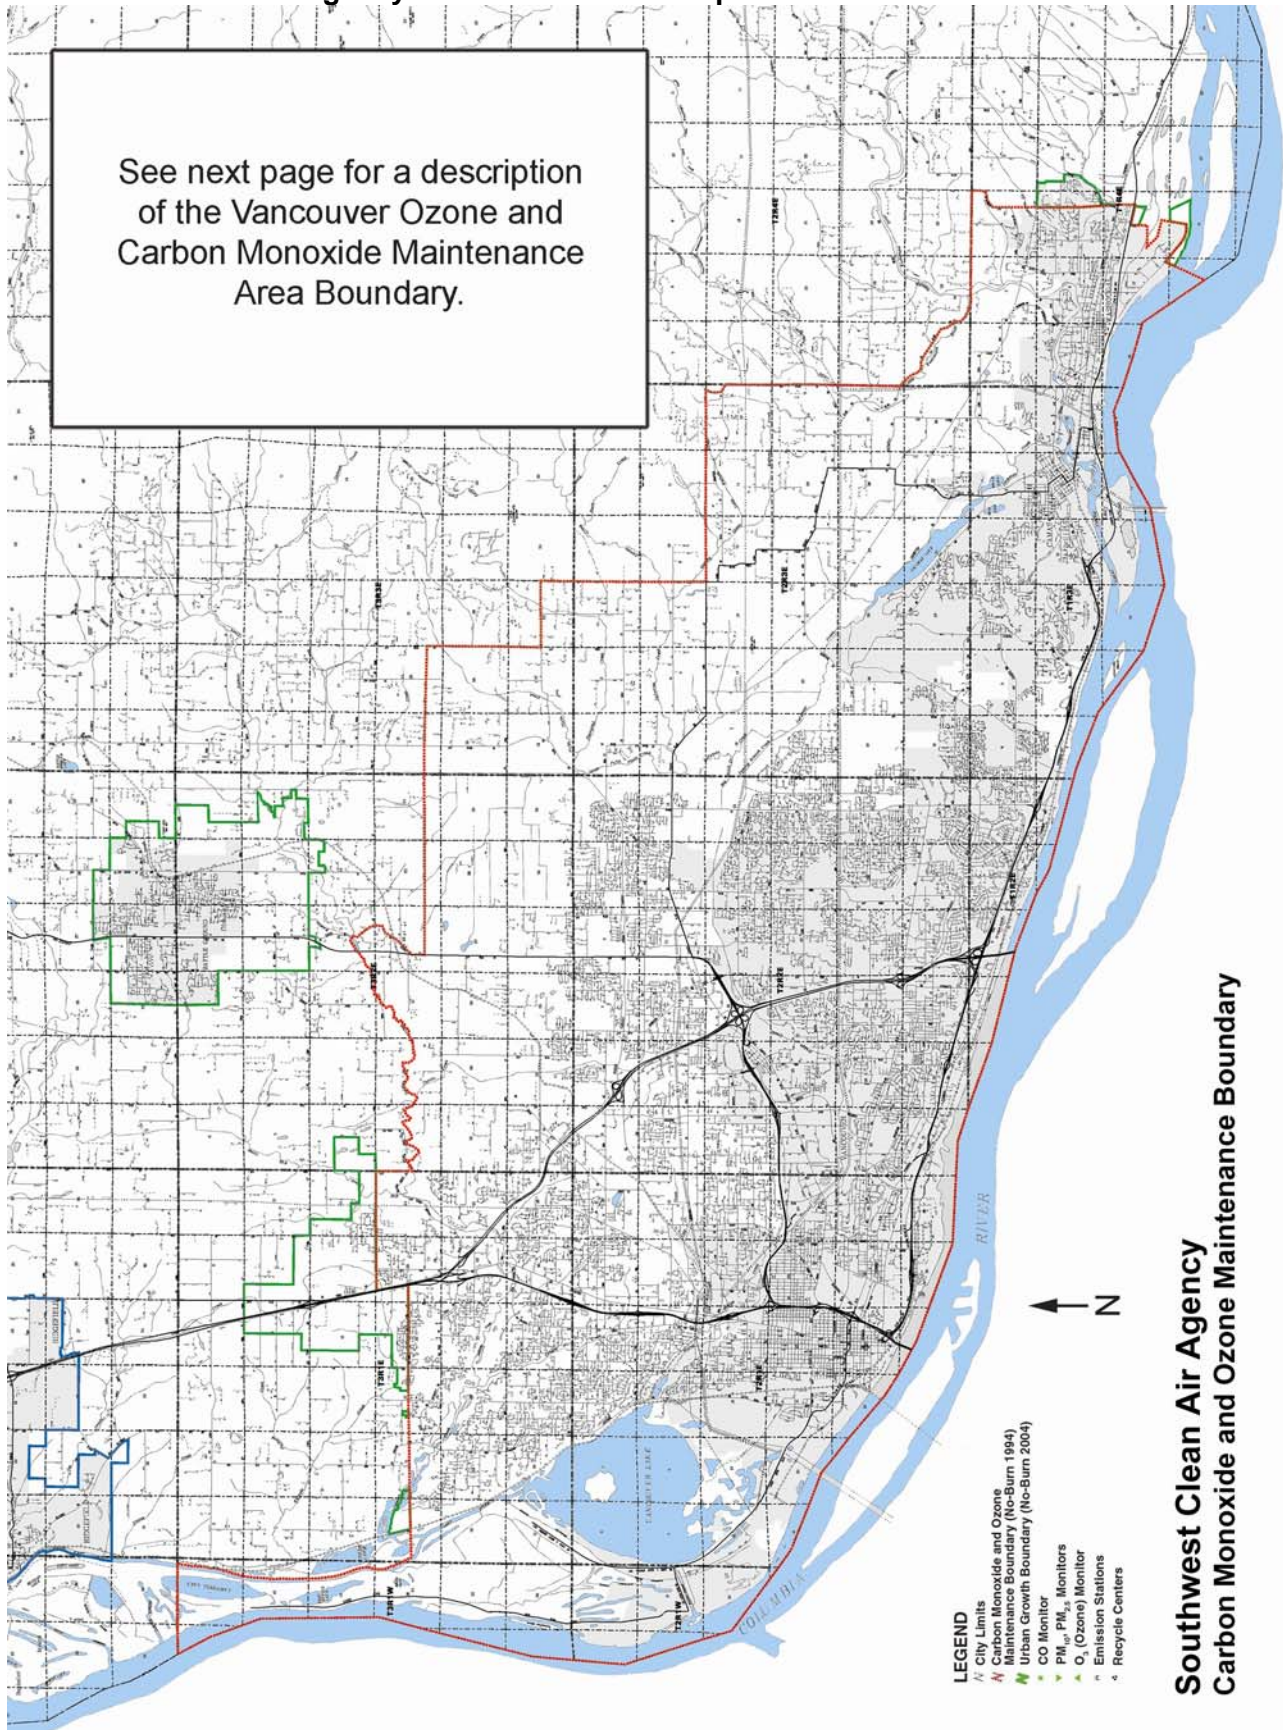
See next page for a description of the Vancouver Ozone and Carbon Monoxide Maintenance Area Boundary.

RIVER

COLUMBIA

VANCOUVER LAKE

N

LEGEND
City Limits
Carbon Monoxide and Ozone Maintenance Boundary (No-Burn 1994)
Urban Growth Boundary (No-Burn 2004)
CO Monitor
$PM_{10}$, $PM_{2.5}$ Monitors
$O_3$ (Ozone) Monitor
Emission Stations
Recycle Centers

Southwest Clean Air Agency
Carbon Monoxide and Ozone Maintenance Boundary